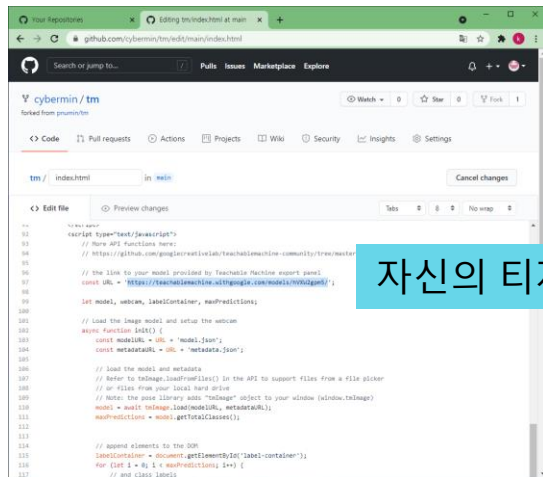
Your Repositories ×
Editing tm/index.html at main ×
+

github.com/cybermin/tm/edit/main/index.html

Search or jump to... / Pulls Issues Marketplace Explore

cybermin / tm
forked from pnumin/tm

Watch 0 Star 0 Fork 1

<> Code Pull requests Actions Projects Wiki Security Insights Settings

tm / index.html in main

Cancel changes

<> Edit file Preview changes

Tabs 8 No wrap

92 <script type="text/javascript">
93 // More API functions here:
94 // https://github.com/googlecreativelab/teachablemachine-community/tree/master
95
96 // the link to your model provided by Teachable Machine export panel
97 const URL = "https://teachablemachine.withgoogle.com/models/hVXuIgam9/";
98
99 let model, webcam, labelContainer, maxPredictions;
100
101 // Load the image model and setup the webcam
102 async function init() {
103 const modelURL = URL + "model.json";
104 const metadataURL = URL + "metadata.json";
105
106 // load the model and metadata
107 // Refer to tmImage.loadFromFiles() in the API to support files from a file picker
108 // or files from your local hard drive
109 // Note: the pose library adds "tmImage" object to your window (window.tmImage)
110 model = await tmImage.load(modelURL, metadataURL);
111 maxPredictions = model.getTotalClasses();
112
113
114 // append elements to the DOM
115 labelContainer = document.getElementById("label-container");
116 for (let i = 0; i < maxPredictions; i++) {
117 // and class labels

자신의 티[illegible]